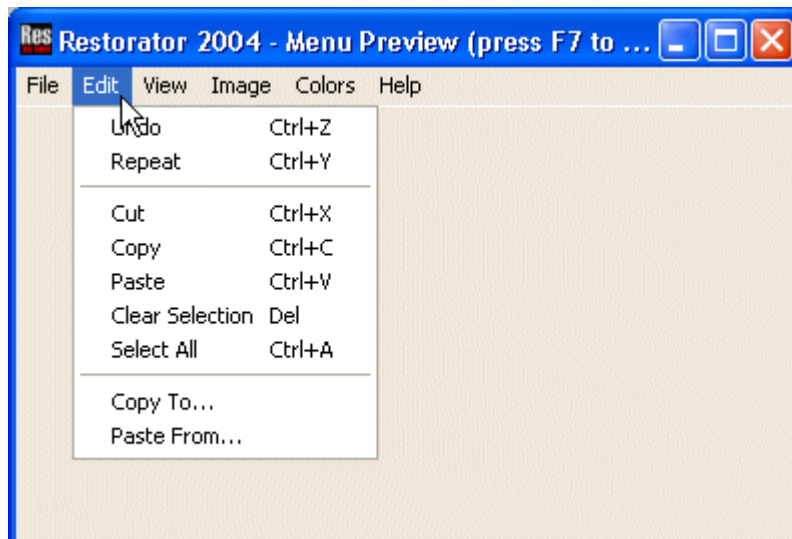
Res Restorator 2004 - Menu Preview (press F7 to ...

File Edit View Image Colors Help

Undo Ctrl+Z
Repeat Ctrl+Y

Cut Ctrl+X
Copy Ctrl+C
Paste Ctrl+V
Clear Selection Del
Select All Ctrl+A

Copy To...
Paste From...